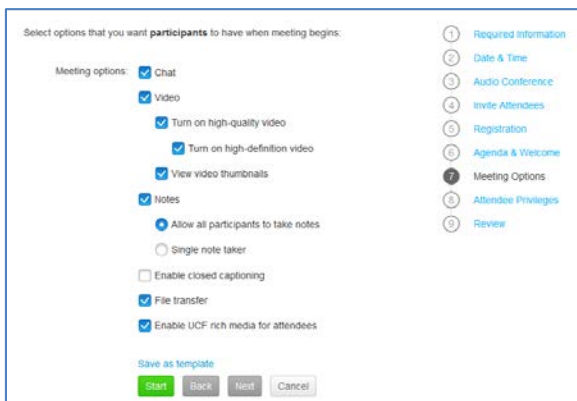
Select options that you want **participants** to have when meeting begins:

Meeting options: Chat

Video

Turn on high-quality video

Turn on high-definition video

View video thumbnails

Notes

Allow all participants to take notes

Single note taker

Enable closed captioning

File transfer

Enable UCF rich media for attendees

Save as template

Start Back Next Cancel

1 Required Information
2 Date & Time
3 Audio Conference
4 Invite Attendees
5 Registration
6 Agenda & Welcome
7 Meeting Options
8 Attendee Privileges
9 Review